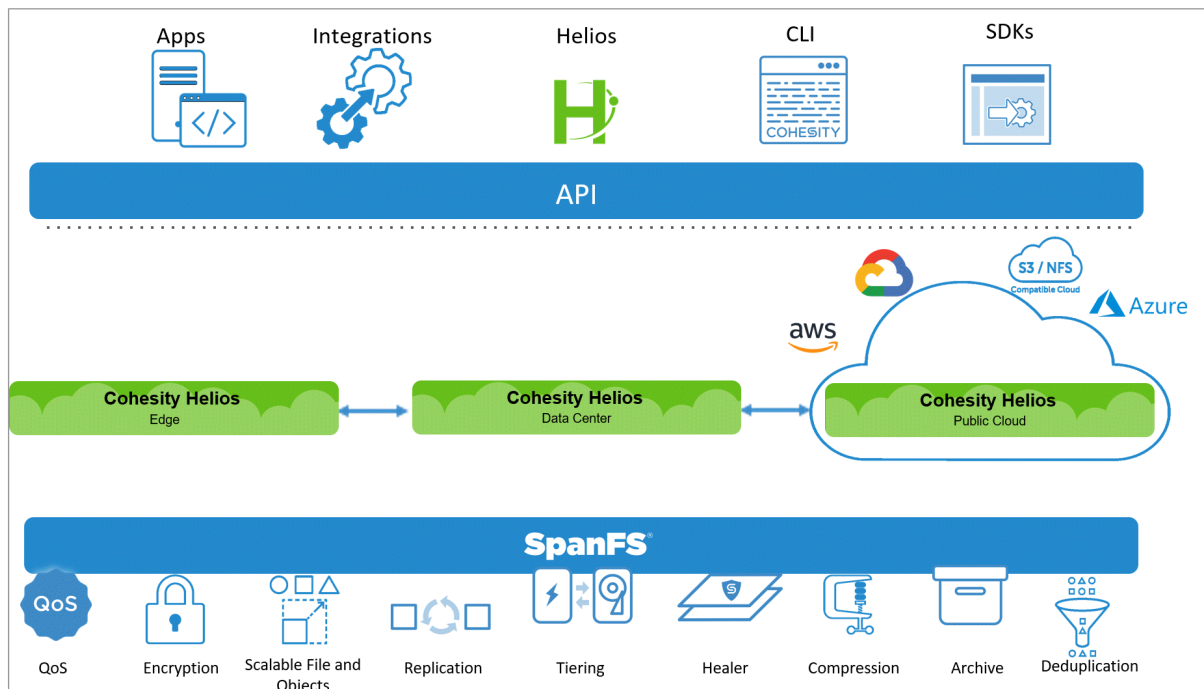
Apps

Integrations

Helios

CLI

COHESITY

SDKs

API

S3 / NFS
Compatible Cloud

Azure

aws

Cohesity Helios
Edge

Cohesity Helios
Data Center

Cohesity Helios
Public Cloud

SpanFS®

QoS

QoS

Encryption

Scalable File and Objects

Replication

Tiering

Healer

Compression

Archive

Deduplication